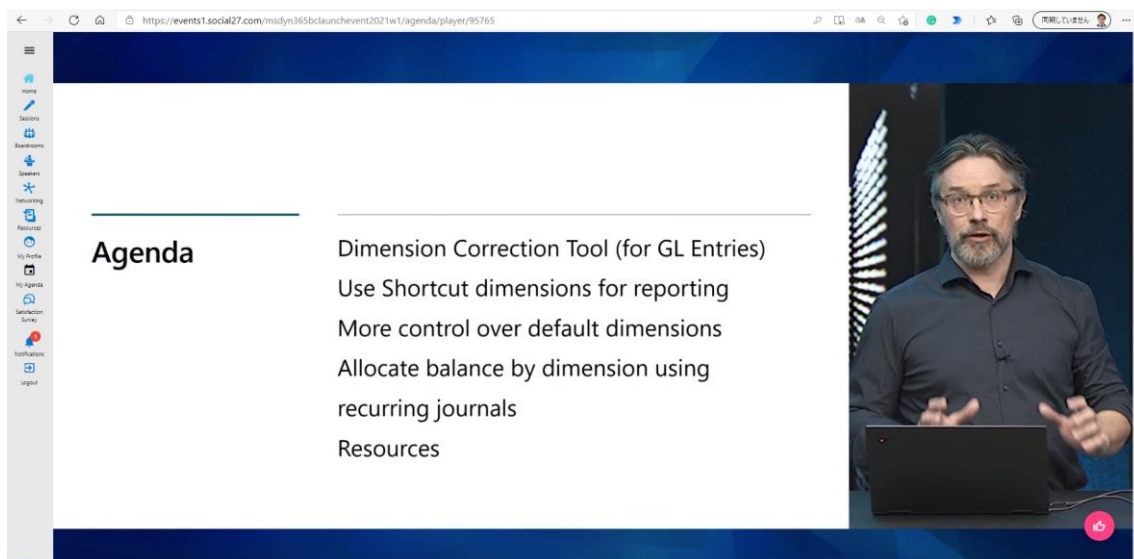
https://events1.social27.com/msdyn365bclaunchevent2021w1/agenda/player/95765

同期していません

Home
Sessions
Boardrooms
Speakers
Networking
Resources
My Profile
My Agenda
Satisfaction Survey
Notifications
Logout

Agenda

Dimension Correction Tool (for GL Entries)
Use Shortcut dimensions for reporting
More control over default dimensions
Allocate balance by dimension using recurring journals
Resources